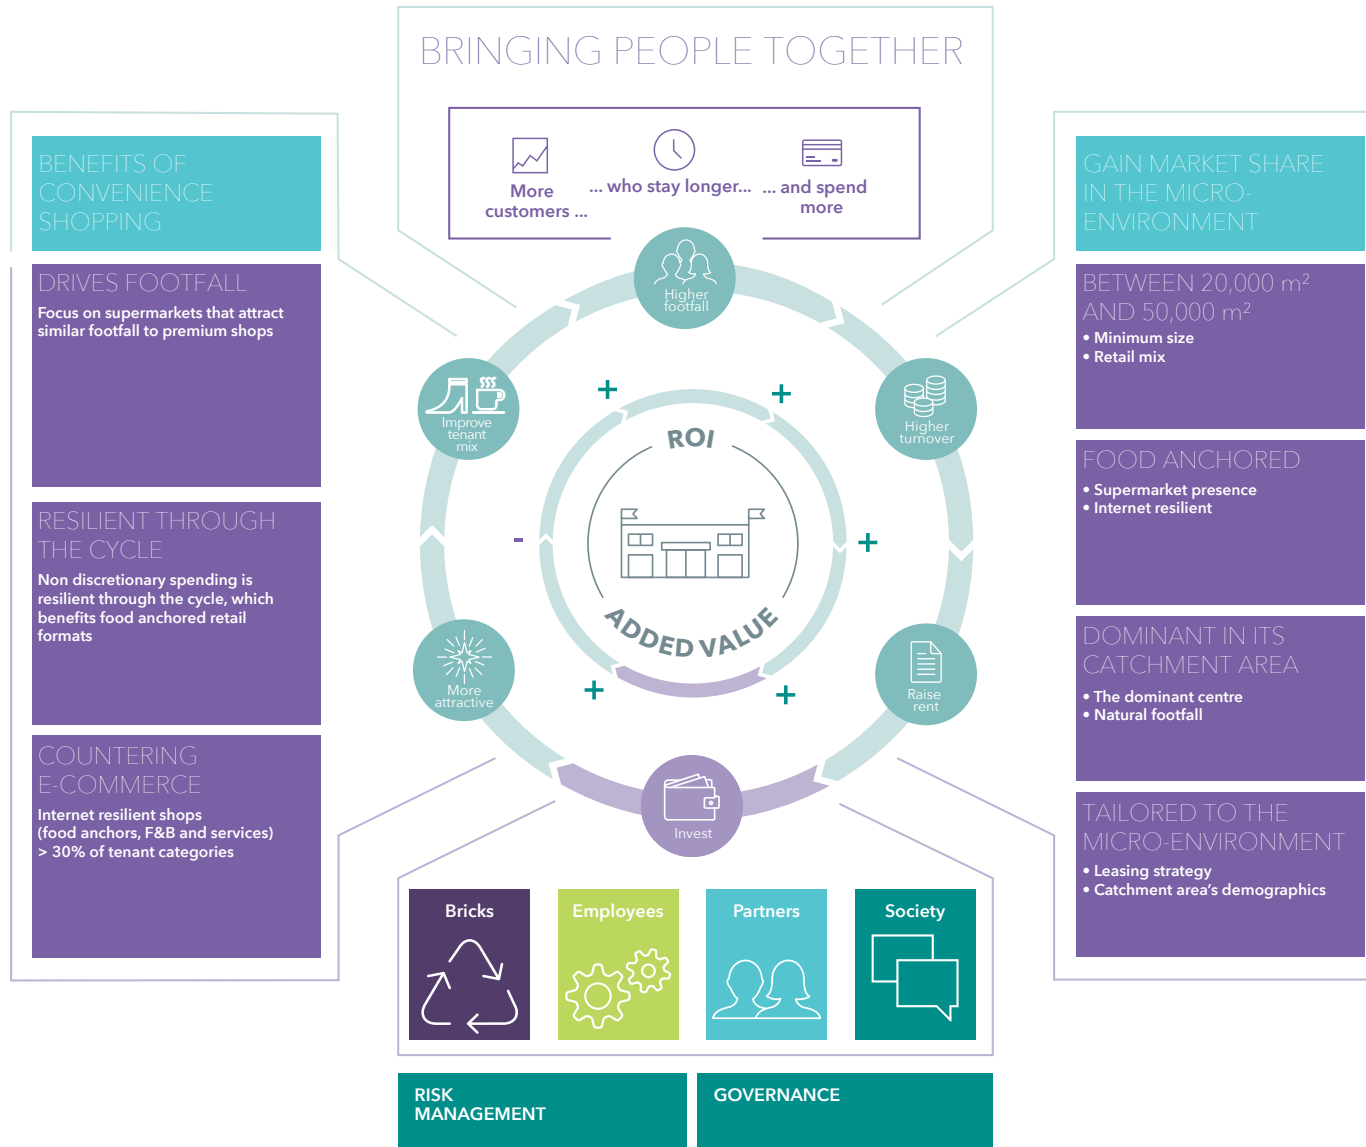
BRINGING PEOPLE TOGETHER

More customers ... ... who stay longer... ... and spend more

BENEFITS OF CONVENIENCE SHOPPING

DRIVES FOOTFALL

Focus on supermarkets that attract similar footfall to premium shops

RESILIENT THROUGH THE CYCLE

Non discretionary spending is resilient through the cycle, which benefits food anchored retail formats

COUNTERING E-COMMERCE

Internet resilient shops (food anchors, F&B and services) > 30% of tenant categories

GAIN MARKET SHARE IN THE MICRO-ENVIRONMENT

BETWEEN 20,000 m² AND 50,000 m²

• Minimum size
• Retail mix

FOOD ANCHORED

• Supermarket presence
• Internet resilient

DOMINANT IN ITS CATCHMENT AREA

• The dominant centre
• Natural footfall

TAILORED TO THE MICRO-ENVIRONMENT

• Leasing strategy
• Catchment area's demographics

Higher footfall

Higher turnover

Raise rent

Invest

More attractive

Improve tenant mix

ROI

ADDED VALUE

+ + + + + -

Bricks

Employees

Partners

Society

RISK MANAGEMENT

GOVERNANCE